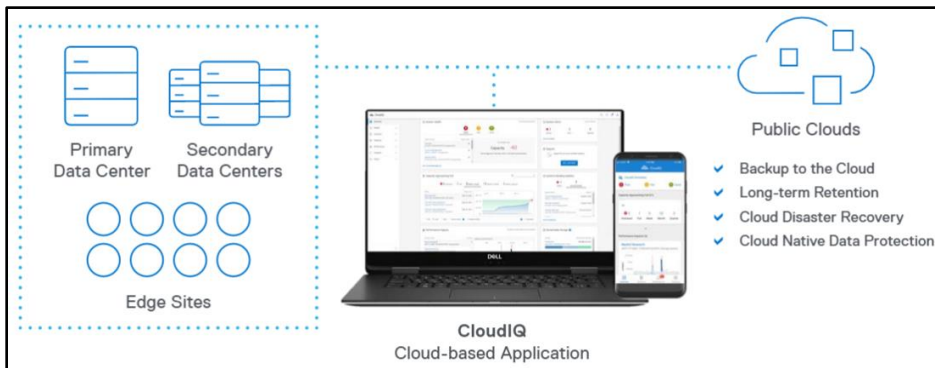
Primary Data Center

Secondary Data Centers

Edge Sites

DELL

CloudIQ
Cloud-based Application

Public Clouds

Backup to the Cloud
Long-term Retention
Cloud Disaster Recovery
Cloud Native Data Protection